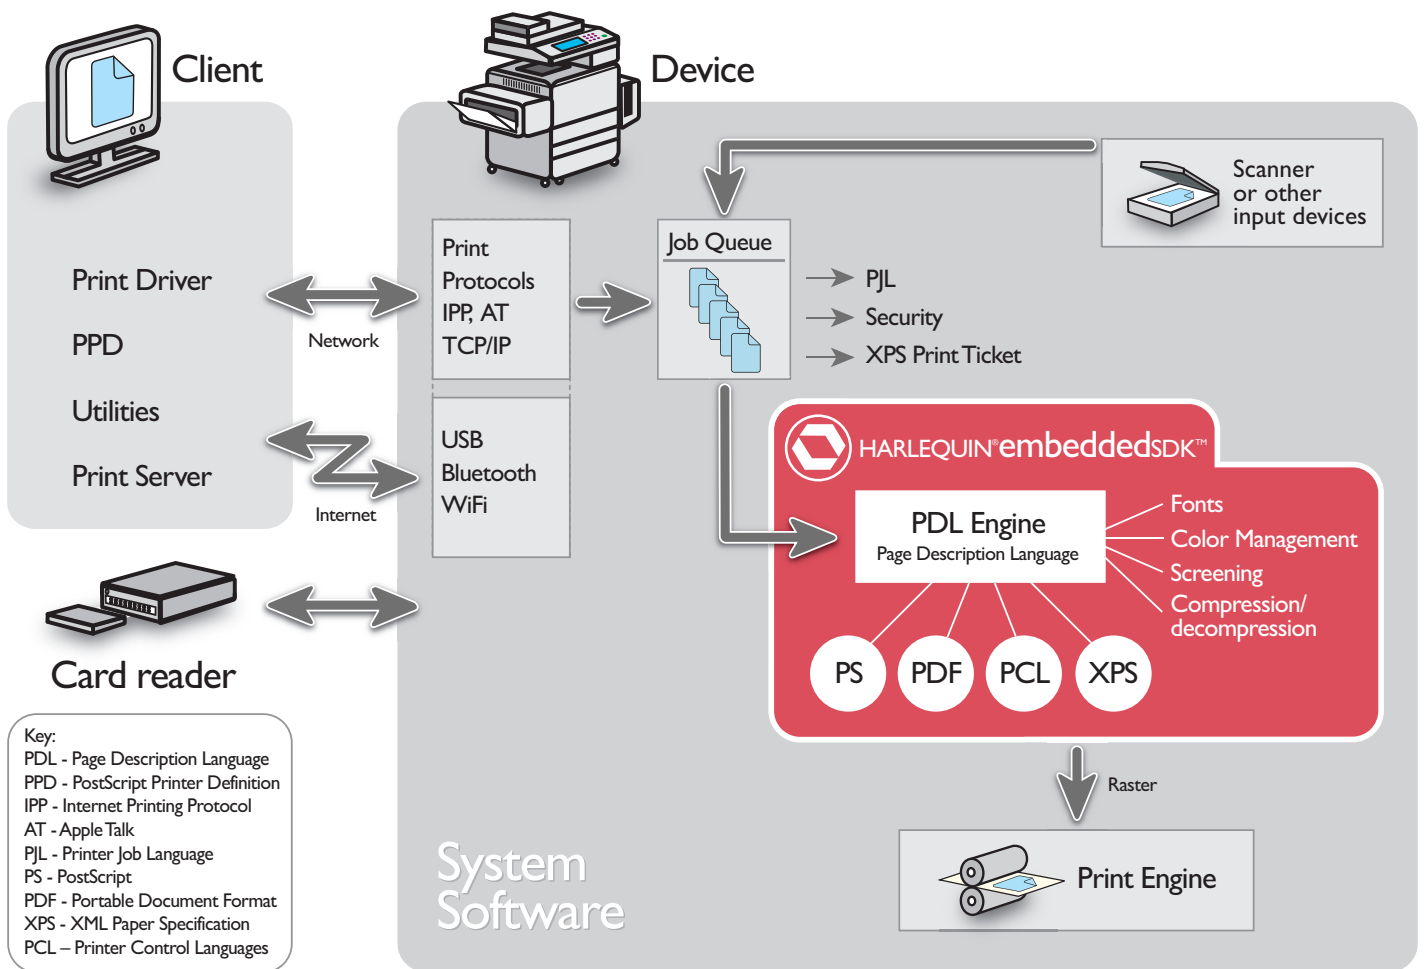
Client

Device

Print Driver

PPD

Utilities

Print Server

Network

Internet

Print Protocols IPP, AT TCP/IP

USB Bluetooth WiFi

Job Queue

PJL

Security

XPS Print Ticket

Scanner or other input devices

HARLEQUIN®embeddedSDK™

PDL Engine
Page Description Language

Fonts
Color Management
Screening
Compression/ decompression

PS PDF PCL XPS

Card reader

Raster

Print Engine

System Software

Key:
PDL - Page Description Language
PPD - PostScript Printer Definition
IPP - Internet Printing Protocol
AT - Apple Talk
PJL - Printer Job Language
PS - PostScript
PDF - Portable Document Format
XPS - XML Paper Specification
PCL – Printer Control Languages